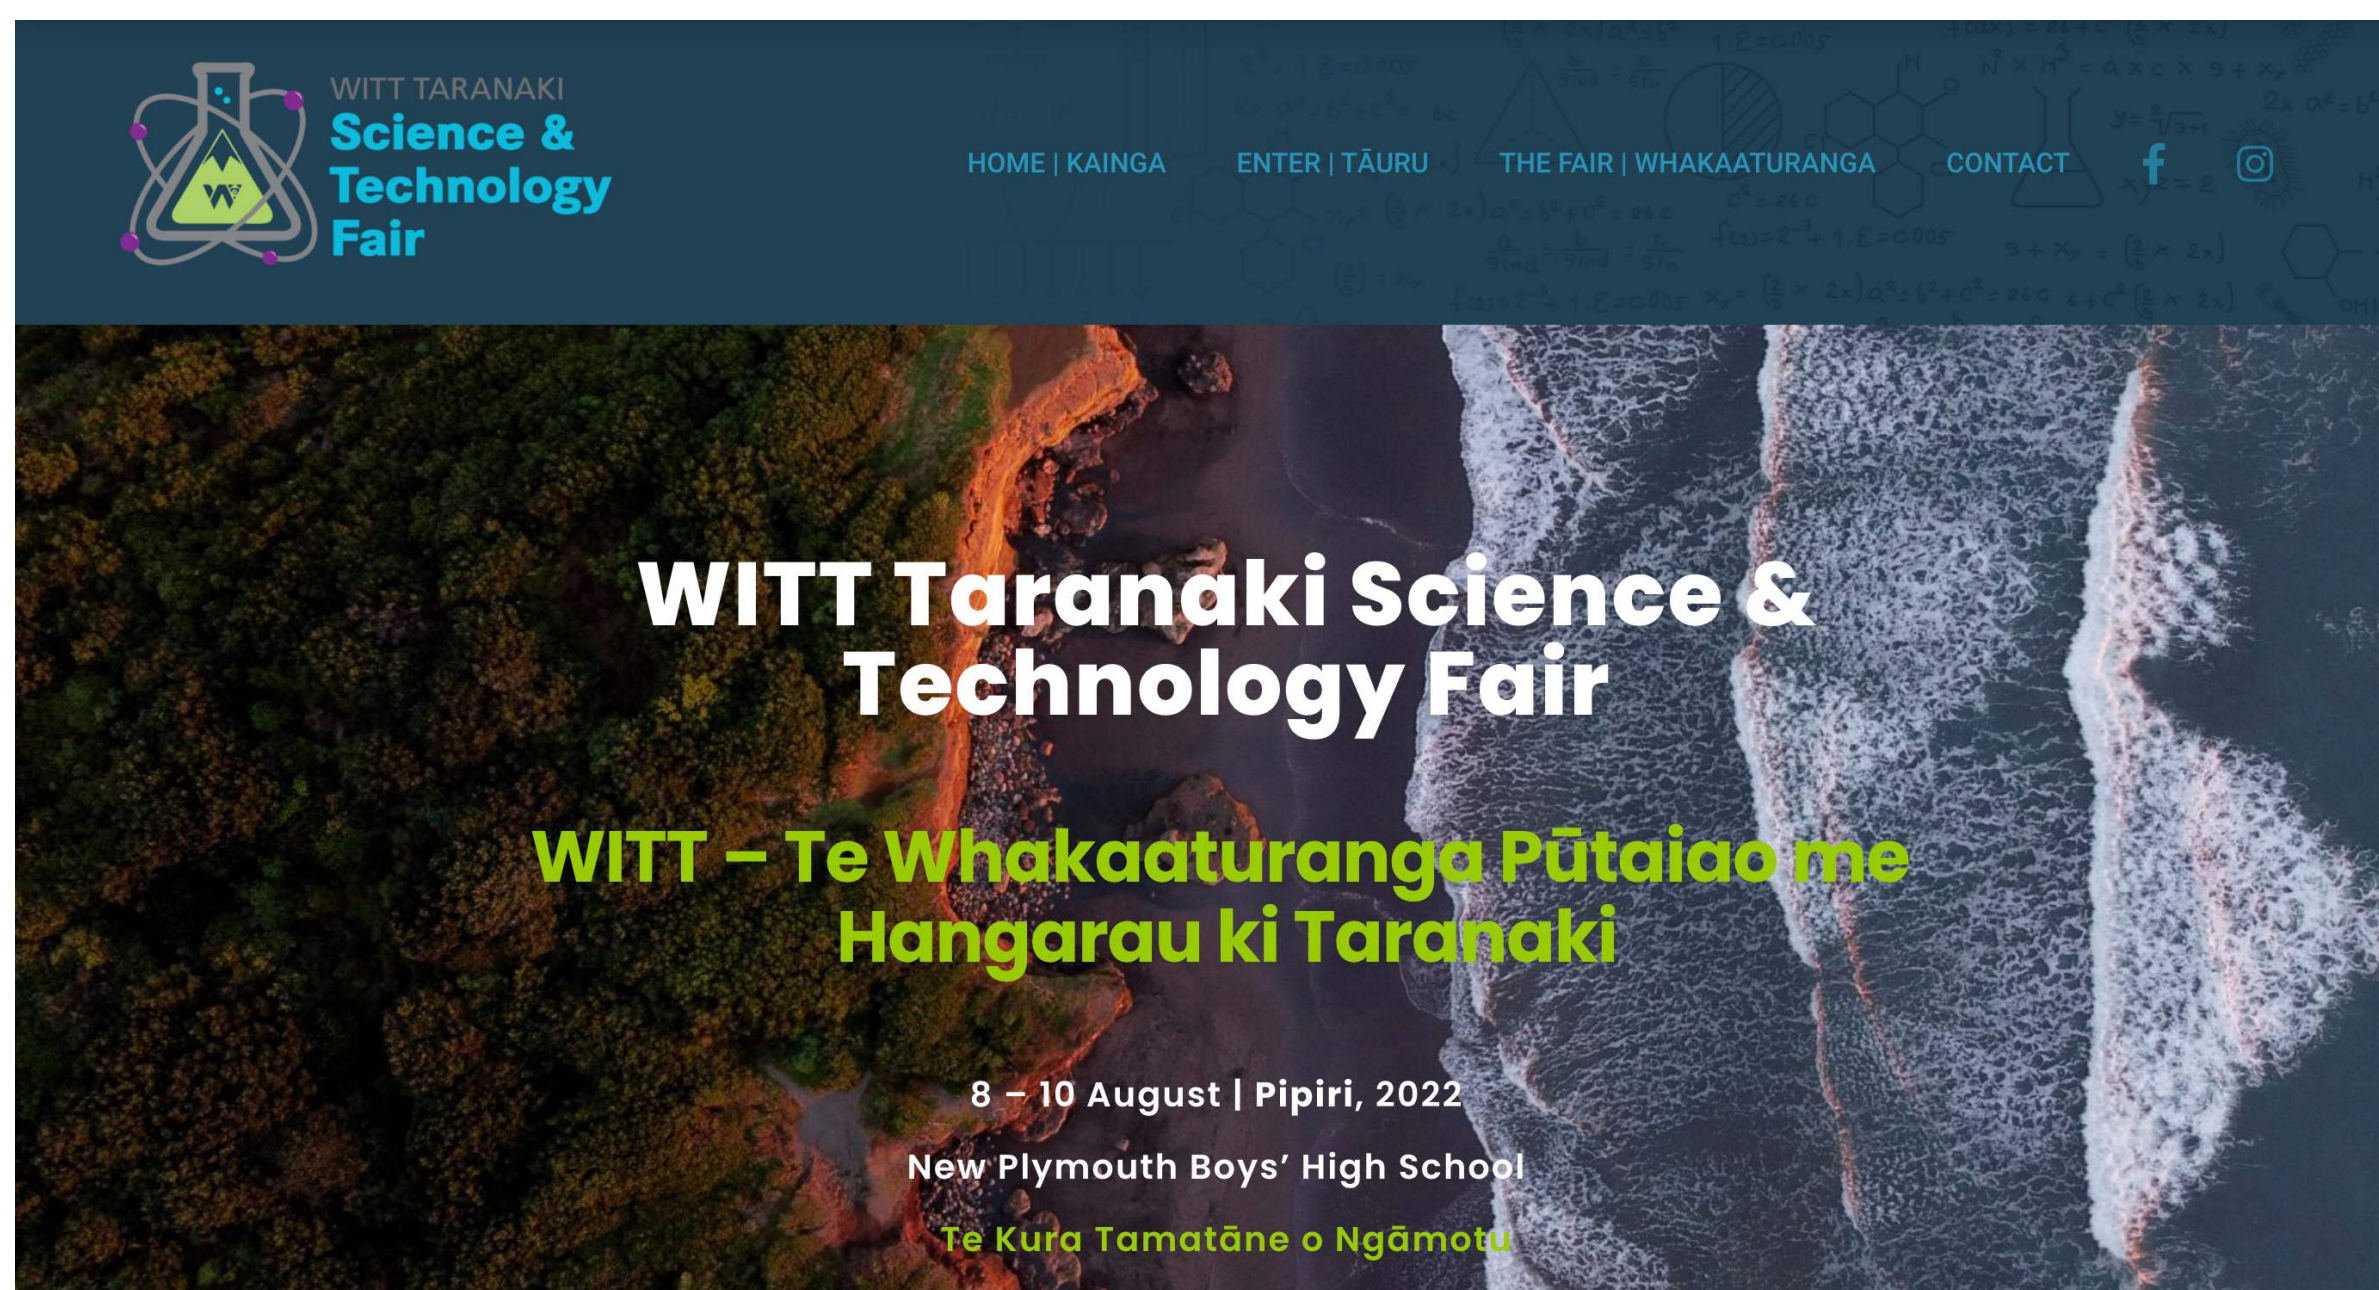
WITT TARANAKI
Science & Technology Fair

HOME | KAINGA ENTER | TĀURU THE FAIR | WHAKAATURANGA CONTACT

WITT Taranaki Science & Technology Fair

WITT – Te Whakaaturanga Pūtaiao me Hangarau ki Taranaki

8 – 10 August | Pipiri, 2022

New Plymouth Boys' High School

Te Kura Tamatāne o Ngāmotu